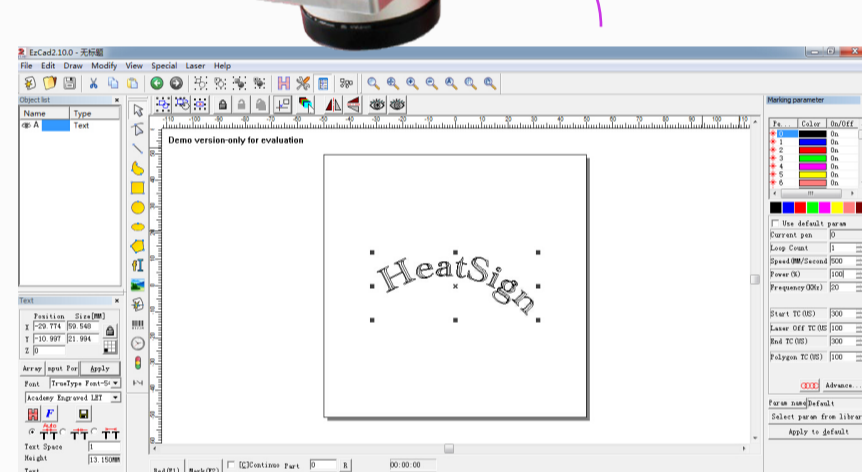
EzCad2.10.0 - 无标题

File Edit Draw Modify View Special Laser Help

Object list

| Name | Type |
|---|---|
| A | Text |

Text

Position Size[MM]
X -29.774 59.548
Y -10.997 21.994
Z 0

Array nput Por Apply

Font TrueType Font
Academy Engraved LET

Text Space 1
Height 13.150MM

Demo version-only for evaluation

HeatSign

Marking parameter

| Pe... | Color | On/Off |
|---|---|---|
| 0 | | On |
| 1 | | On |
| 2 | | On |
| 3 | | On |
| 4 | | On |
| 5 | | On |
| 6 | | On |

Use default param
Current pen 0
Loop Count 1
Speed(MM/Second 500
Power(%) 100
Frequency(KHz) 20

Start TC(US) 300
Laser Off TC(US 100
End TC(US) 300
Polygon TC(US) 100

Advance...

Param name Default
Select param from librar
Apply to default

Red(F1) Mark(F2) [C]Continue Part 0 R 00:00:00